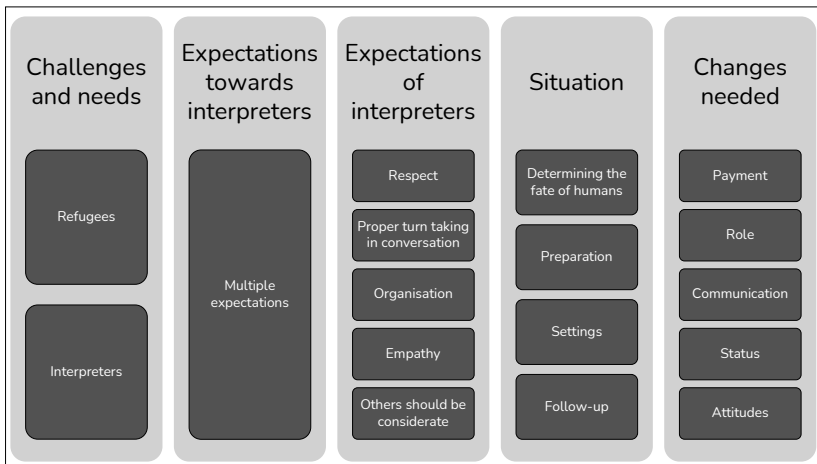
Challenges and needs

Refugees

Interpreters

Expectations towards interpreters

Multiple expectations

Expectations of interpreters

Respect

Proper turn taking in conversation

Organisation

Empathy

Others should be considerate

Situation

Determining the fate of humans

Preparation

Settings

Follow-up

Changes needed

Payment

Role

Communication

Status

Attitudes